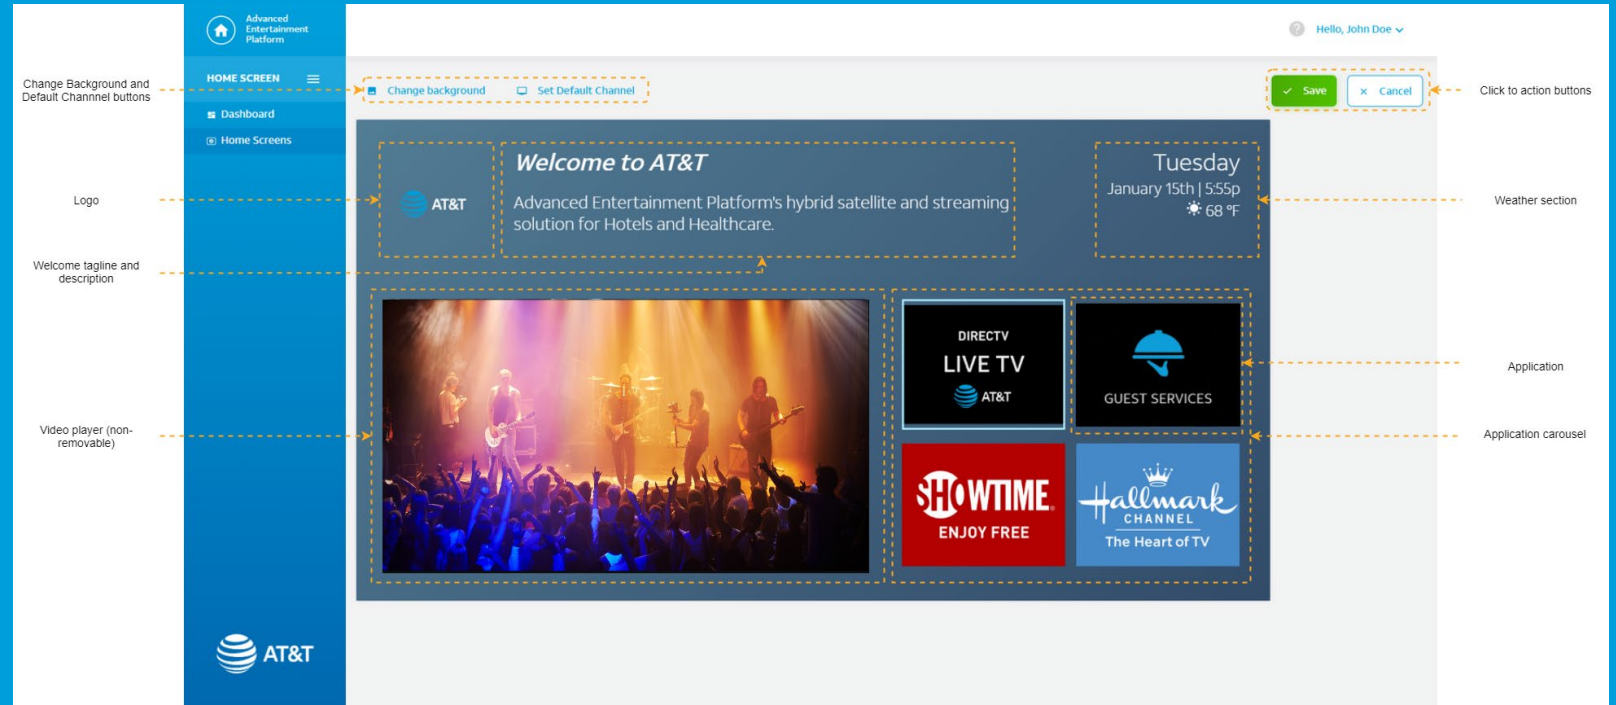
Advanced Entertainment Platform

HOME SCREEN

Dashboard

Home Screens

AT&T

Hello, John Doe

Change Background and Default Channnel buttons

Change background

Set Default Channel

Save

Cancel

Click to action buttons

Logo

AT&T

Welcome to AT&T

Advanced Entertainment Platform's hybrid satellite and streaming solution for Hotels and Healthcare.

Tuesday

January 15th | 5:55p

68 °F

Weather section

Welcome tagline and description

DIRECTV

LIVE TV

AT&T

GUEST SERVICES

Application

Video player (non-removable)

Application carousel

SHOWTIME

ENJOY FREE

Hallmark

CHANNEL

The Heart of TV